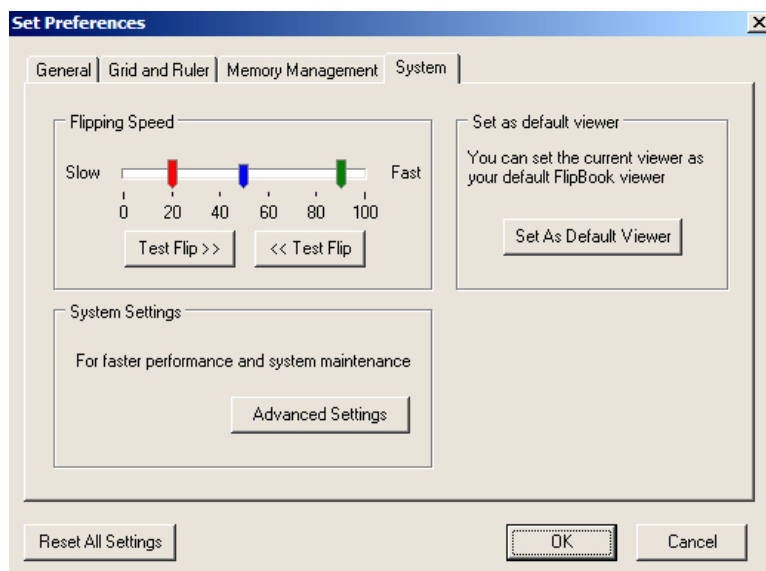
Set Preferences

×

General | Grid and Ruler | Memory Management | System

Flipping Speed

Slow

Fast

0 20 40 60 80 100

Test Flip >>

<< Test Flip

Set as default viewer

You can set the current viewer as your default FlipBook viewer

Set As Default Viewer

System Settings

For faster performance and system maintenance

Advanced Settings

Reset All Settings

OK

Cancel